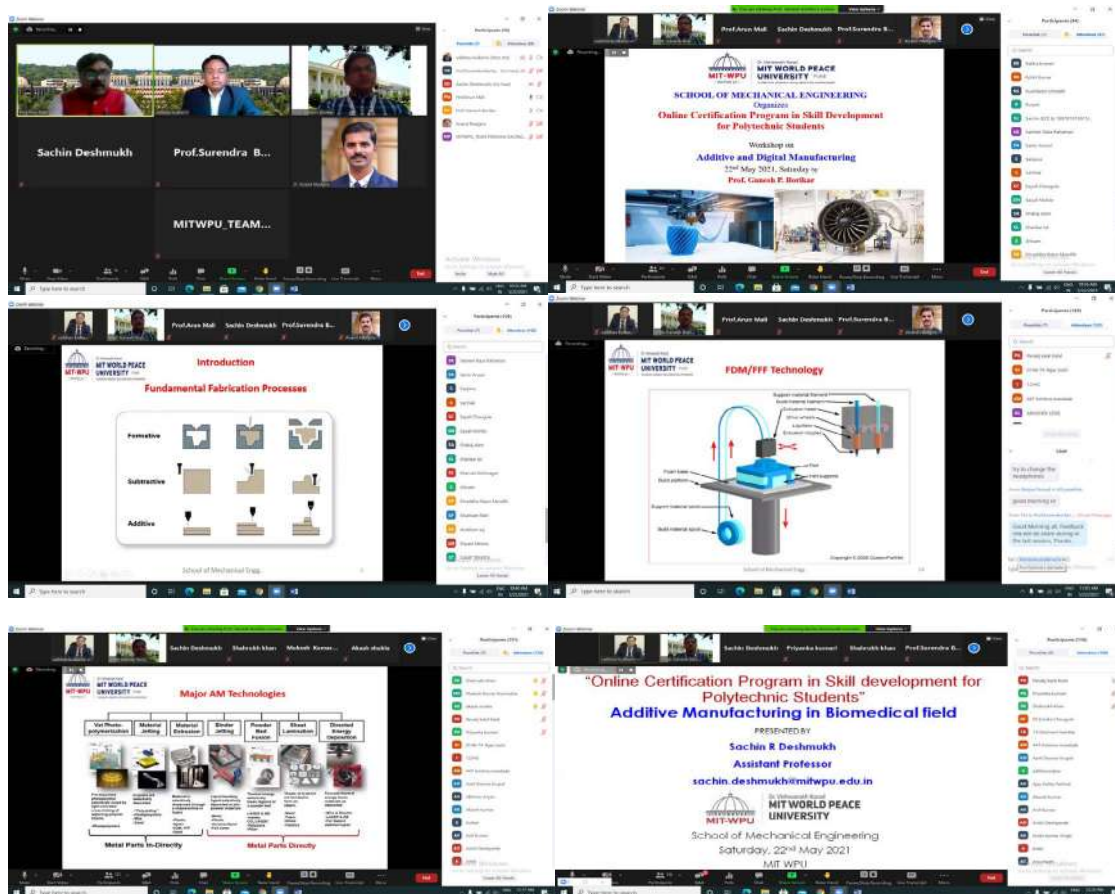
Sachin Deshmukh

Prof.Surendra B...

MITWPU_TEAM...

Prof.Arun Mali Sachin Deshmukh Prof.Surendra B...

MIT WORLD PEACE UNIVERSITY

SCHOOL OF MECHANICAL ENGINEERING

Organizes

Online Certification Program in Skill Development for Polytechnic Students

Workshop on

Additive and Digital Manufacturing

22$^{nd}$ May 2021, Saturday by

Prof. Ganesh P. Borikar

Prof.Arun Mali Sachin Deshmukh Prof.Surendra B...

MIT WORLD PEACE UNIVERSITY

Introduction

Fundamental Fabrication Processes

Formative

Subtractive

Additive

School of Mechanical Engg.

Prof.Arun Mali Sachin Deshmukh Prof.Surendra B...

MIT WORLD PEACE UNIVERSITY

FDM/FFF Technology

School of Mechanical Engg.

Sachin Deshmukh Shahrukh khan Mukesh Kumar... Akash shukla

MIT WORLD PEACE UNIVERSITY

Major AM Technologies

| Vat Photo-polymerization | Material Jetting | Material Extrusion | Binder Jetting | Powder Bed Fusion | Sheet Lamination | Directed Energy Deposition |
|---|---|---|---|---|---|---|

Metal Parts In-Directly

Metal Parts Directly

Sachin Deshmukh Priyanka kumari Shahrukh khan Prof.Surendra B...

"Online Certification Program in Skill development for Polytechnic Students"

Additive Manufacturing in Biomedical field

PRESENTED BY

Sachin R Deshmukh

Assistant Professor

sachin.deshmukh@mitwpu.edu.in

MIT WORLD PEACE UNIVERSITY

School of Mechanical Engineering

Saturday, 22$^{nd}$ May 2021

MIT WPU